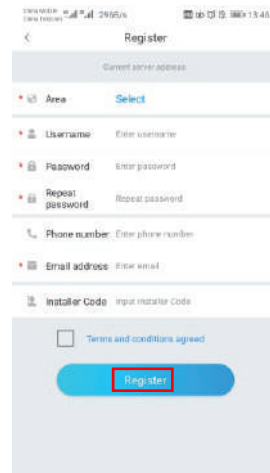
China Mobile China Telecom 296B/s 13:46

<
Register

Current server address

* Area Select

* Username Enter username

* Password Enter password

* Repeat password Repeat password

Phone number Enter phone number

* Email address Enter email

Installer Code Input installer Code

Terms and conditions agreed

Register